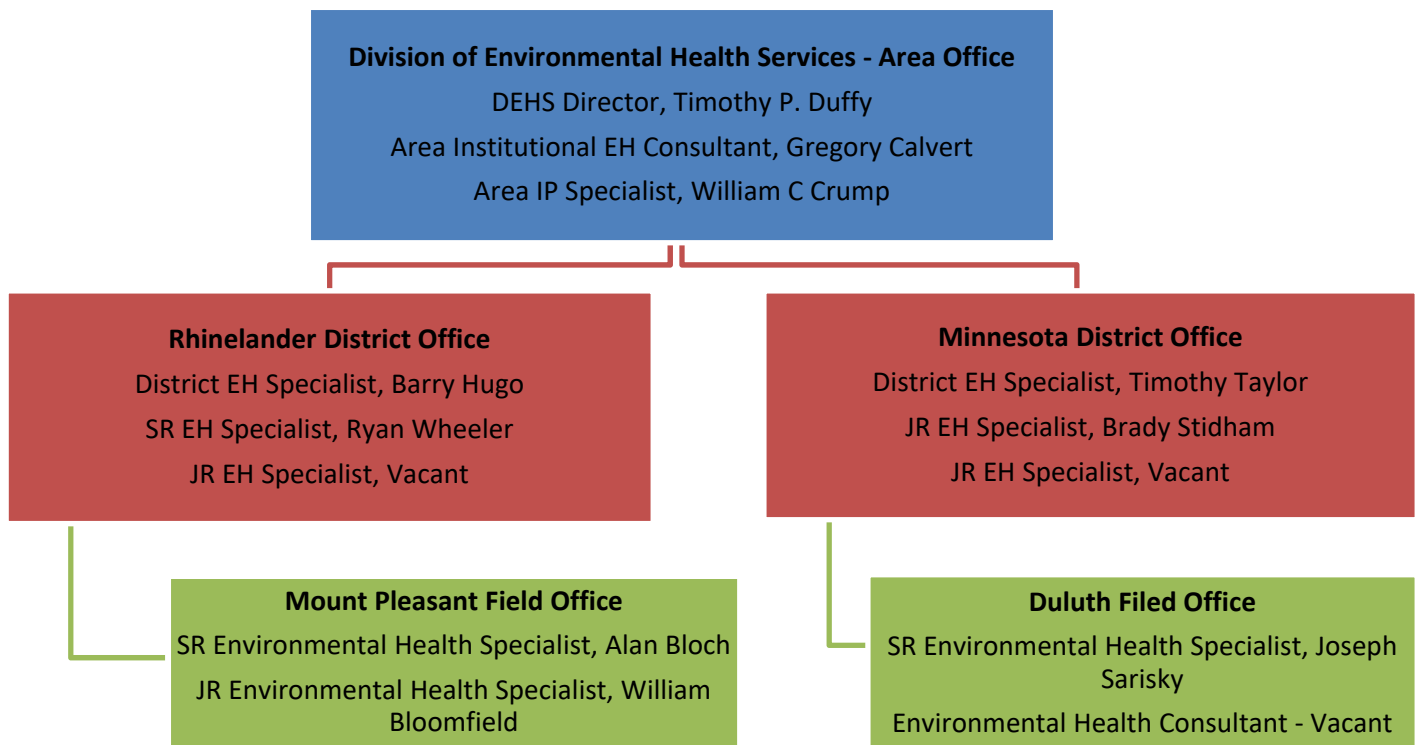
**Division of Environmental Health Services - Area Office**
DEHS Director, Timothy P. Duffy
Area Institutional EH Consultant, Gregory Calvert
Area IP Specialist, William C Crump

**Rhinelander District Office**
District EH Specialist, Barry Hugo
SR EH Specialist, Ryan Wheeler
JR EH Specialist, Vacant

**Mount Pleasant Field Office**
SR Environmental Health Specialist, Alan Bloch
JR Environmental Health Specialist, William Bloomfield

**Minnesota District Office**
District EH Specialist, Timothy Taylor
JR EH Specialist, Brady Stidham
JR EH Specialist, Vacant

**Duluth Filed Office**
SR Environmental Health Specialist, Joseph Sarisky
Environmental Health Consultant - Vacant